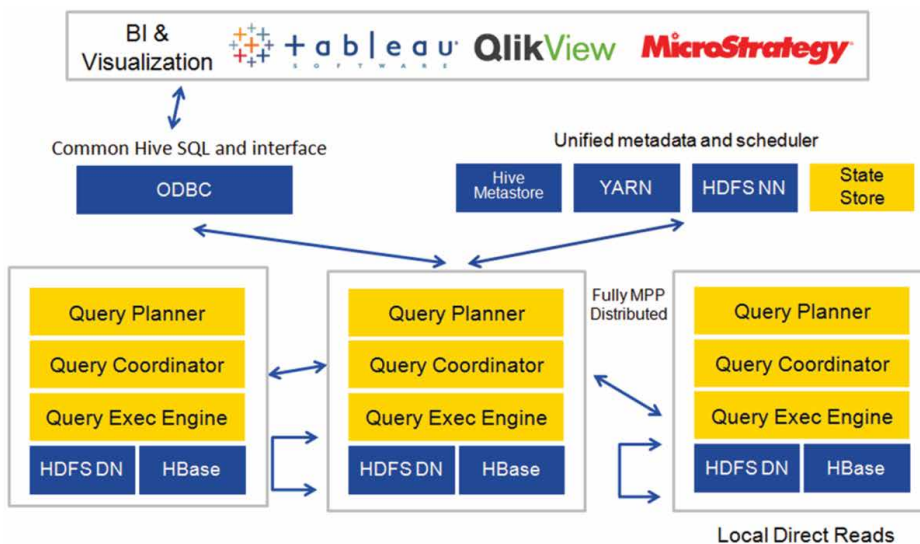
BI & Visualization

+ a b | e a u
SOFTWARE

QlikView

MicroStrategy

Common Hive SQL and interface

ODBC

Unified metadata and scheduler

Hive Metastore

YARN

HDFS NN

State Store

Query Planner

Query Coordinator

Query Exec Engine

HDFS DN

HBase

Query Planner

Query Coordinator

Query Exec Engine

HDFS DN

HBase

Fully MPP Distributed

Query Planner

Query Coordinator

Query Exec Engine

HDFS DN

HBase

Local Direct Reads